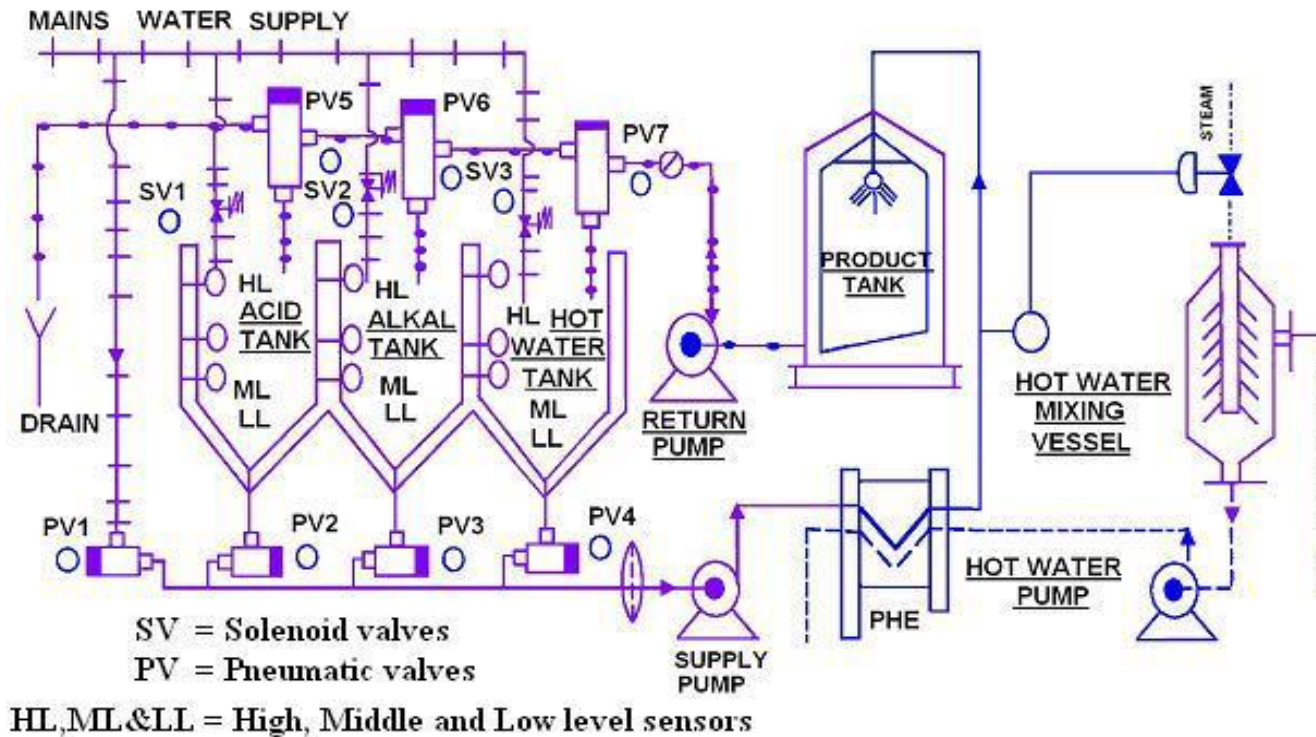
MAINS WATER SUPPLY

PV5

PV6

PV7

STEAM

SV1

SV2

SV3

HL

ACID TANK

ML

LL

HL

ALKAL TANK

ML

LL

HL

HOT WATER TANK

ML

LL

PRODUCT TANK

DRAIN

RETURN PUMP

HOT WATER MIXING VESSEL

PV1

PV2

PV3

PV4

SV = Solenoid valves

PV = Pneumatic valves

SUPPLY PUMP

PHE

HOT WATER PUMP

HL,ML&LL = High, Middle and Low level sensors